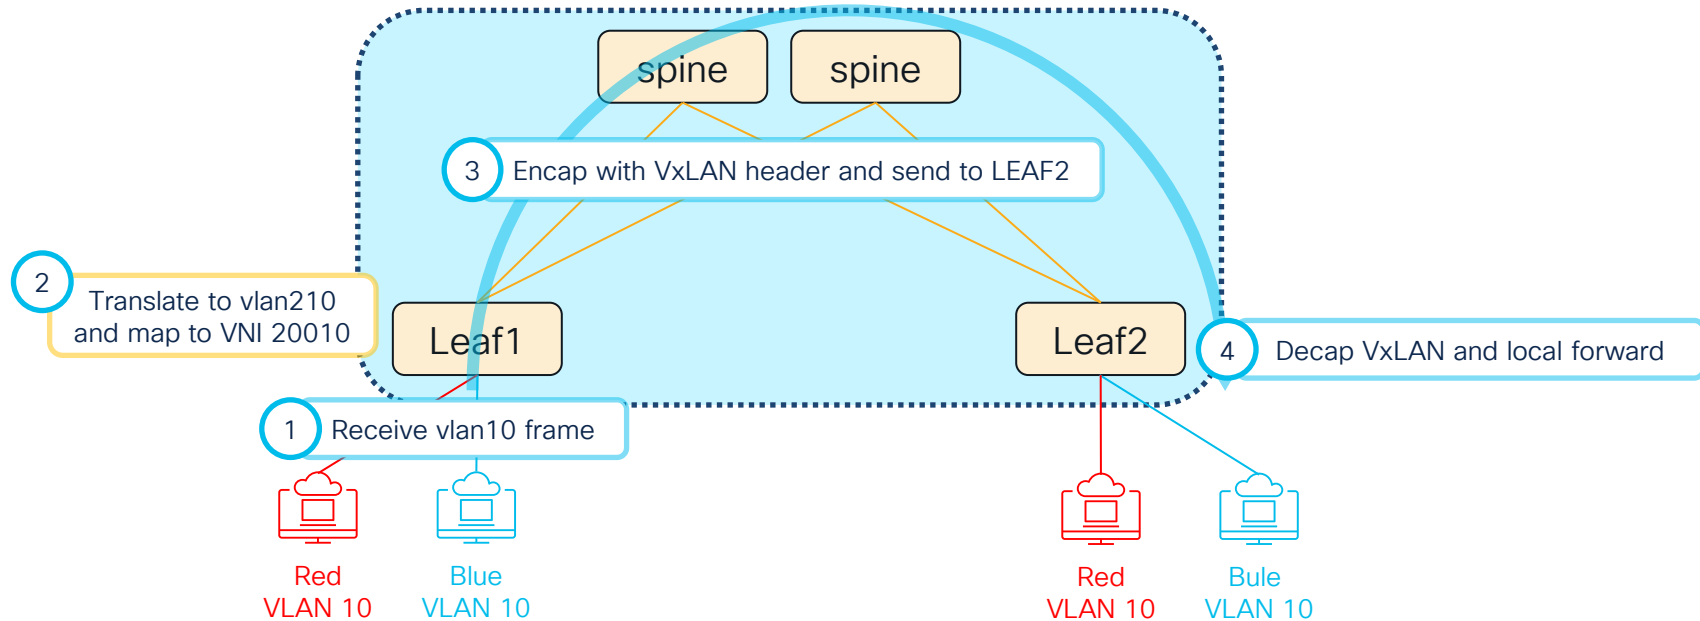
spine
spine

3 Encap with VxLAN header and send to LEAF2

2 Translate to vlan210 and map to VNI 20010

Leaf1

Leaf2

4 Decap VxLAN and local forward

1 Receive vlan10 frame

Red VLAN 10

Blue VLAN 10

Red VLAN 10

Bule VLAN 10